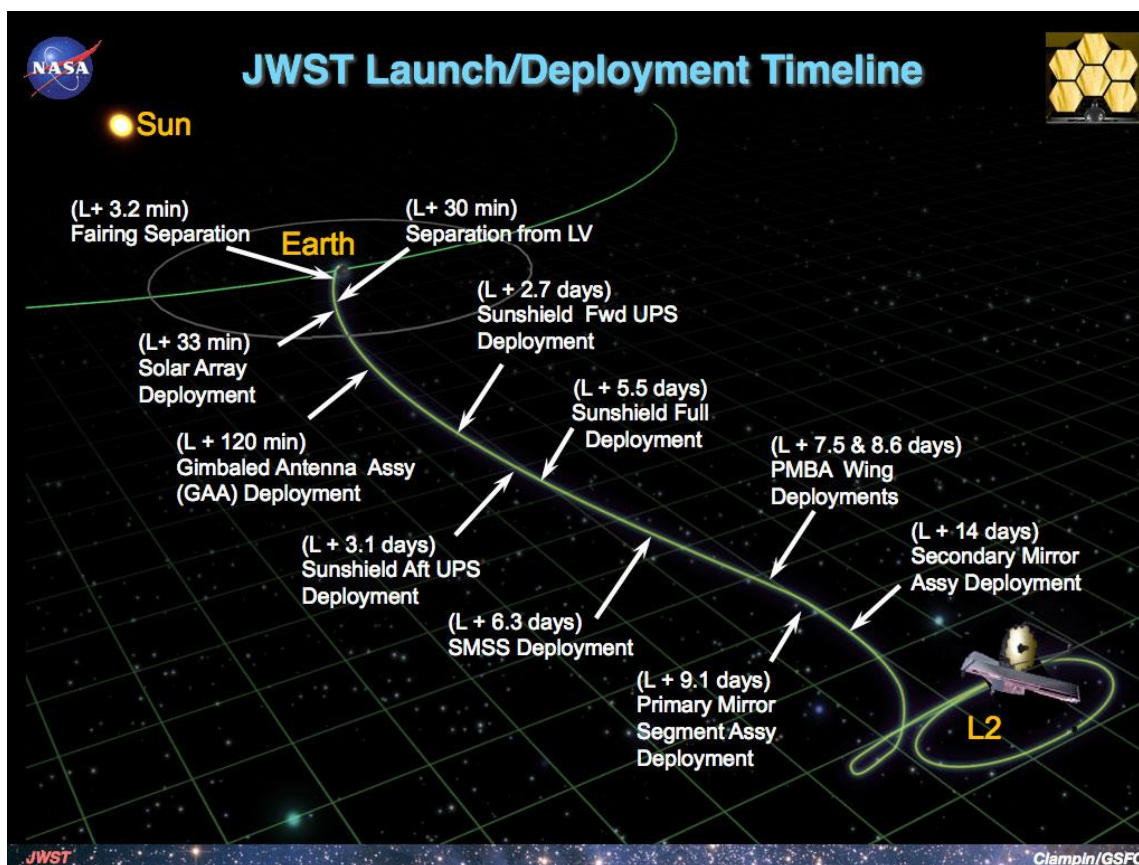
NASA

JWST Launch/Deployment Timeline

Sun

(L+ 3.2 min)
Fairing Separation

Earth

(L+ 30 min)
Separation from LV

(L + 2.7 days)
Sunshield Fwd UPS Deployment

(L+ 33 min)
Solar Array Deployment

(L + 5.5 days)
Sunshield Full Deployment

(L + 120 min)
Gimbaled Antenna Assy (GAA) Deployment

(L + 7.5 & 8.6 days)
PMBA Wing Deployments

(L + 14 days)
Secondary Mirror Assy Deployment

(L + 3.1 days)
Sunshield Aft UPS Deployment

(L + 6.3 days)
SMSS Deployment

(L + 9.1 days)
Primary Mirror Segment Assy Deployment

L2

JWST

Clampin/GSF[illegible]